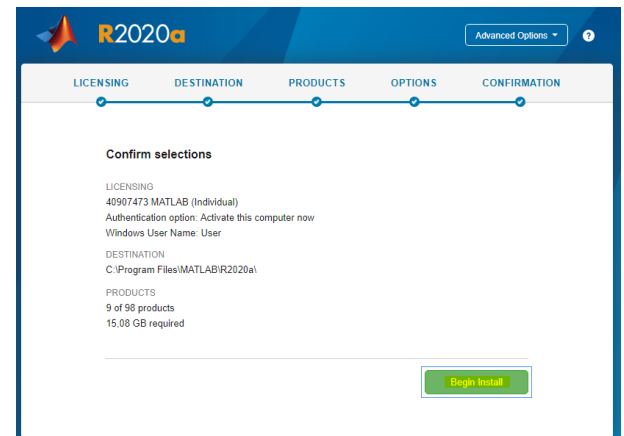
R2020a

Advanced Options ▾

?

LICENSING DESTINATION PRODUCTS OPTIONS CONFIRMATION

Confirm selections

LICENSING
40907473 MATLAB (Individual)
Authentication option: Activate this computer now
Windows User Name: User

DESTINATION
C:\Program Files\MATLAB\R2020a\

PRODUCTS
9 of 98 products
15,08 GB required

Begin Install